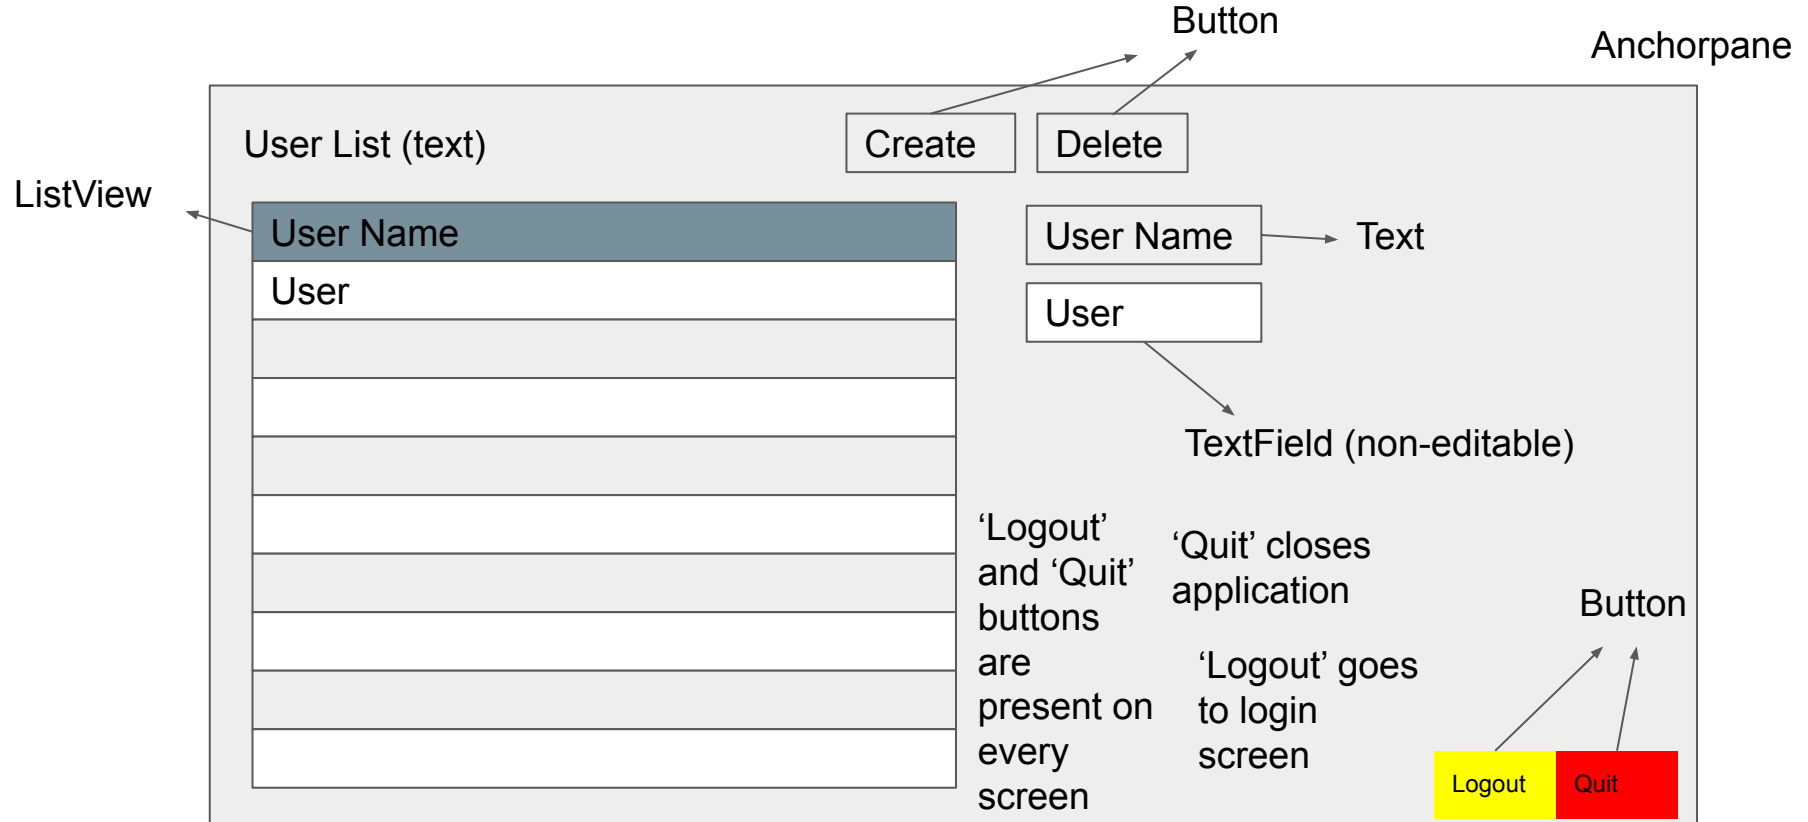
Button

Anchorpane

User List (text)

Create

Delete

ListView

User Name

User

User Name

Text

User

TextField (non-editable)

'Logout' and 'Quit' buttons are present on every screen

'Quit' closes application

'Logout' goes to login screen

Button

Logout

Quit